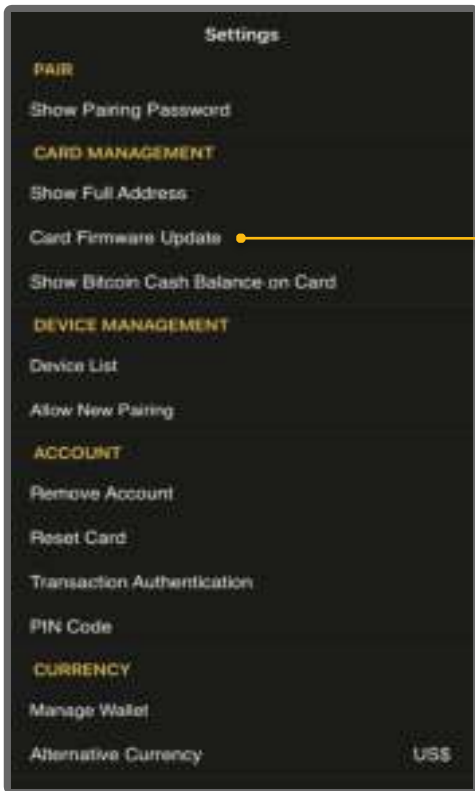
Settings

PAIR

Show Pairing Password

CARD MANAGEMENT

Show Full Address

Card Firmware Update

Show Bitcoin Cash Balance on Card

DEVICE MANAGEMENT

Device List

Allow New Pairing

ACCOUNT

Remove Account

Reset Card

Transaction Authentication

PIN Code

CURRENCY

Manage Wallet

Alternative Currency US$